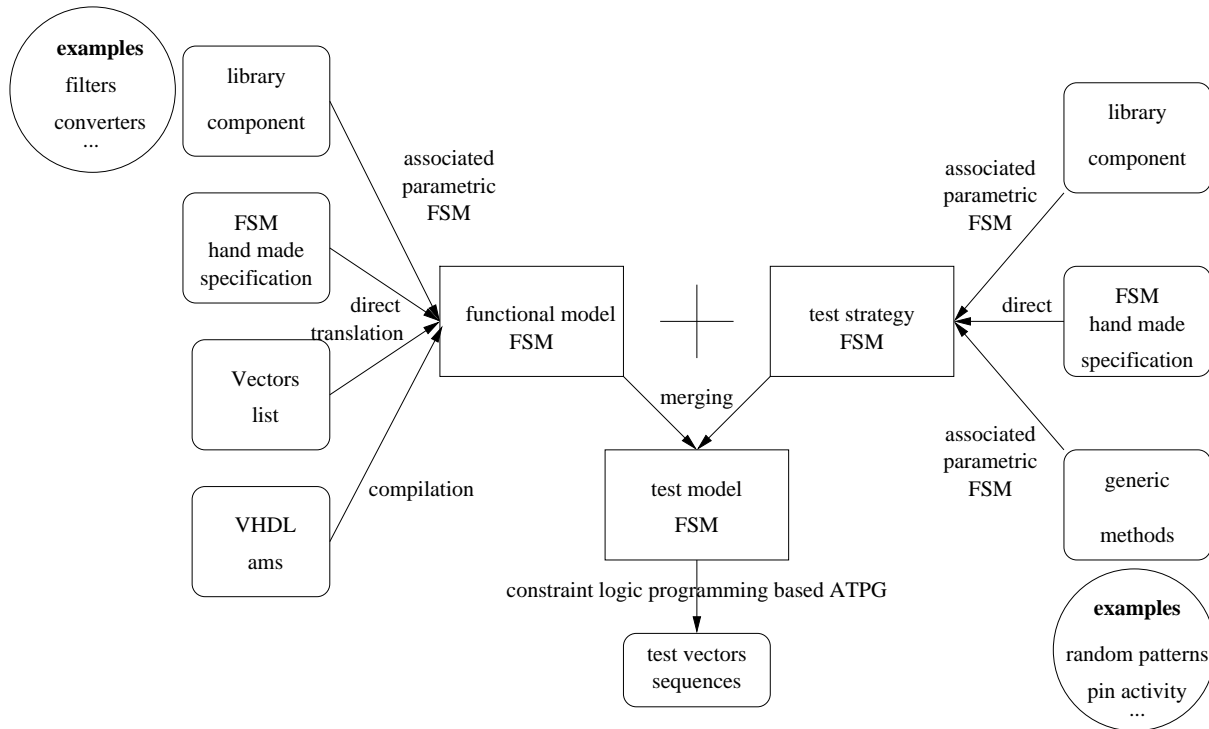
examples
filters
converters
...

library
component

associated
parametric
FSM

FSM
hand made
specification

direct
translation

Vectors
list

VHDL
ams

compilation

functional model
FSM

+

test strategy
FSM

library
component

associated
parametric
FSM

direct

FSM
hand made
specification

associated
parametric
FSM

generic
methods

merging

test model
FSM

constraint logic programming based ATPG

test vectors
sequences

examples
random patterns
pin activity
...